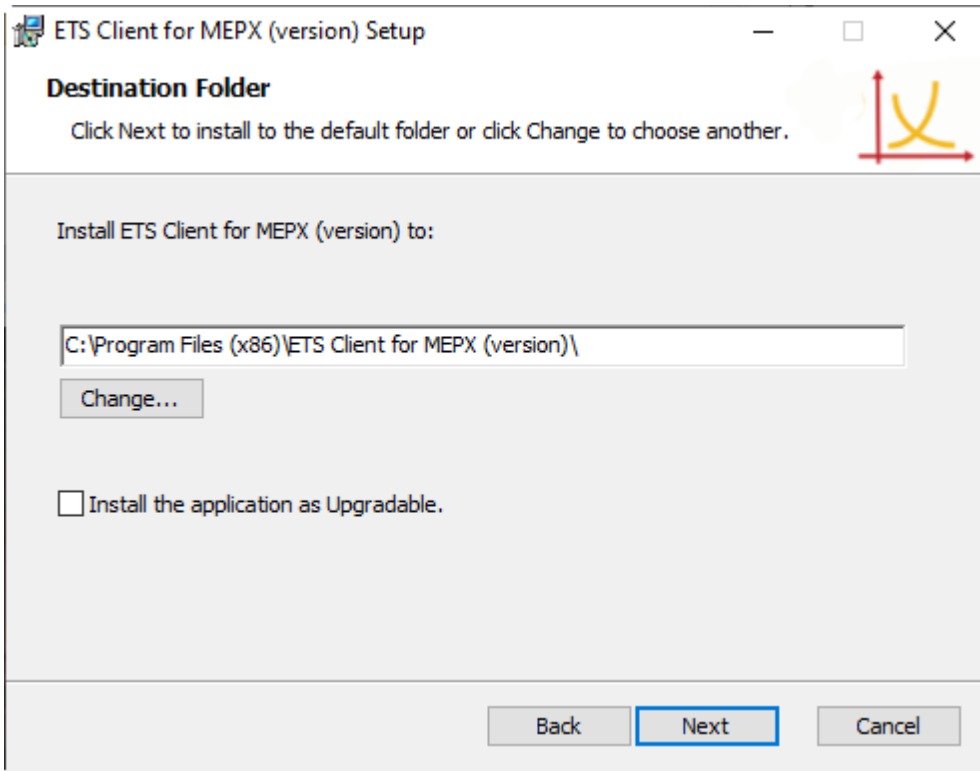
ETS Client for MEPX (version) Setup

Destination Folder

Click Next to install to the default folder or click Change to choose another.

Install ETS Client for MEPX (version) to:

C:\Program Files (x86)\ETS Client for MEPX (version)\

Change...

Install the application as Upgradable.

Back

Next

Cancel